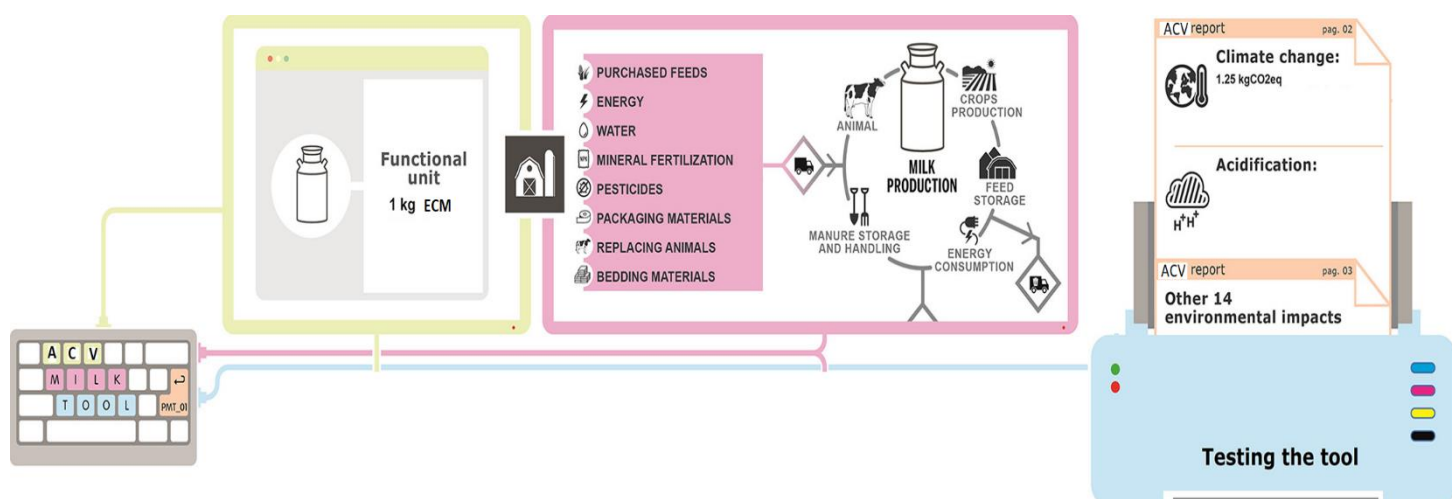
Functional unit
1 kg ECM

PURCHASED FEEDS
ENERGY
WATER
MINERAL FERTILIZATION
PESTICIDES
PACKAGING MATERIALS
REPLACING ANIMALS
BEDDING MATERIALS

ANIMAL
MILK PRODUCTION
CROPS PRODUCTION
FEED STORAGE
MANURE STORAGE AND HANDLING
ENERGY CONSUMPTION

ACV report pag. 02
Climate change:
1.25 kgCO2eq
Acidification:
$H^+H^+$

ACV report pag. 03
Other 14 environmental impacts

Testing the tool

A C V
M I L K
T O O L
PMT_01